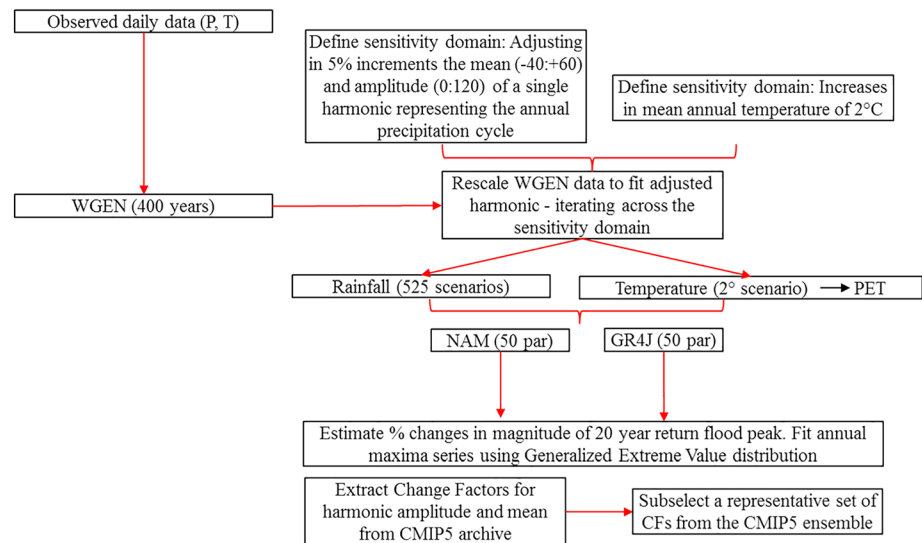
Observed daily data (P, T)

Define sensitivity domain: Adjusting in 5% increments the mean (-40:+60) and amplitude (0:120) of a single harmonic representing the annual precipitation cycle

Define sensitivity domain: Increases in mean annual temperature of 2°C

WGEN (400 years)

Rescale WGEN data to fit adjusted harmonic - iterating across the sensitivity domain

Rainfall (525 scenarios)

Temperature (2° scenario) → PET

NAM (50 par)

GR4J (50 par)

Estimate % changes in magnitude of 20 year return flood peak. Fit annual maxima series using Generalized Extreme Value distribution

Extract Change Factors for harmonic amplitude and mean from CMIP5 archive

Subselect a representative set of CFs from the CMIP5 ensemble